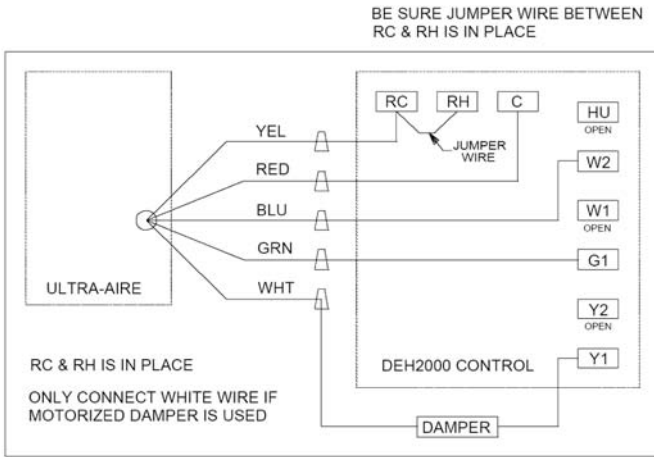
BE SURE JUMPER WIRE BETWEEN RC & RH IS IN PLACE

ULTRA-AIRE

YEL
RED
BLU
GRN
WHT

RC
RH
C
JUMPER WIRE

HU
OPEN
W2
W1
OPEN
G1
Y2
OPEN
Y1

DEH2000 CONTROL

RC & RH IS IN PLACE

ONLY CONNECT WHITE WIRE IF MOTORIZED DAMPER IS USED

DAMPER